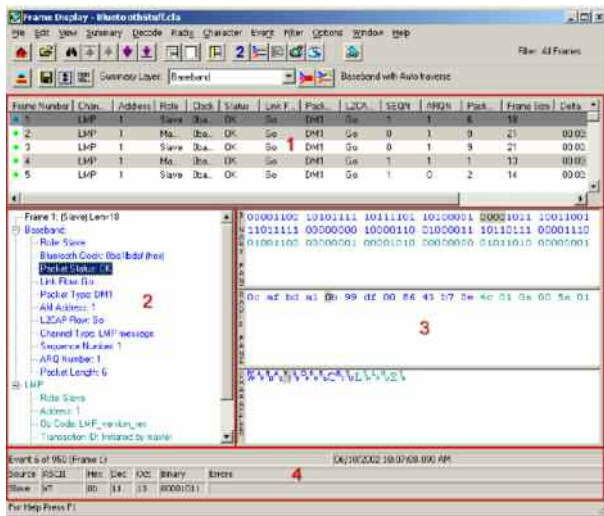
Frame Display - bluetoothstuff.cfa

File Edit View Summary Decode Radix Character Event Filter Options Window Help

Filter: All Frames

Summary Layer: Baseband

Baseband with Auto traverse

| Frame Number | Chan... | Address | Role | Clock | Status | Link F... | Pack... | L2CA... | SEQN | ARQN | Pack... | Frame Size | Delta |
|---|---|---|---|---|---|---|---|---|---|---|---|---|---|
| 1 | LMP | 1 | Slave | 0ba... | OK | Go | DM1 | Go | 1 | 1 | 6 | 18 | |
| 2 | LMP | 1 | Ma... | 0ba... | OK | Go | DM1 | Go | 0 | 1 | 9 | 21 | 00:00 |
| 3 | LMP | 1 | Slave | 0ba... | OK | Go | DM1 | Go | 0 | 1 | 9 | 21 | 00:00 |
| 4 | LMP | 1 | Ma... | 0ba... | OK | Go | DM1 | Go | 1 | 1 | 1 | 13 | 00:00 |
| 5 | LMP | 1 | Slave | 0ba... | OK | Go | DM1 | Go | 1 | 0 | 2 | 14 | 00:00 |

1

Frame 1: (Slave) Len=18
Baseband:
Role: Slave
Bluetooth Code: 0ba0bdaf (hex)
Packet Status: OK
Link Flow: Go
Packet Type: DM1
AM Address: 1
L2CAP Flow: Go
Channel Type: LMP message
Sequence Number: 1
ARQ Number: 1
Packet Length: 6
LMP
Role: Slave
Address: 1
Op Code: LMP_version_res
Transaction ID: Initiated by master

2

00001100 10101111 10111101 10100001 00001011 10011001
11011111 00000000 10000110 01000011 10110111 00001110
01001100 00000001 00001010 00000000 01011010 00000001

0c af bd a1 0b 99 df 00 86 43 b7 0e 4c 01 0a 00 5a 01

3

Event 6 of 950 (Frame 1)

06/10/2002 10:07:08.090 AM

| Source | ASCII | Hex | Dec | Oct | Binary | Errors |
|---|---|---|---|---|---|---|
| Slave | VT | 0B | 11 | 13 | 00001011 | |

4

For Help Press F1